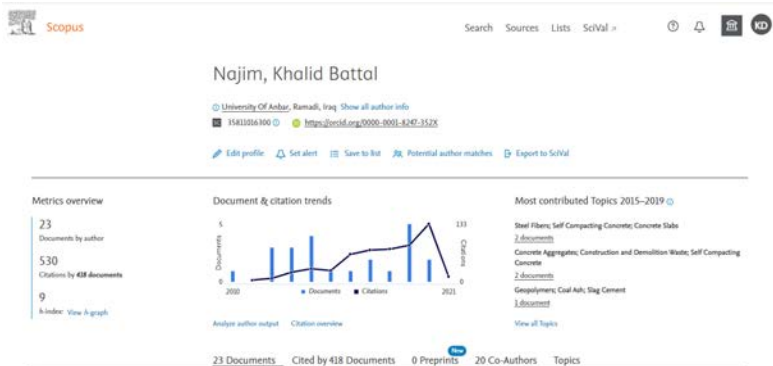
Scopus

Search Sources Lists SciVal >

KD

Najim, Khalid Battal

University Of Anbar, Ramadi, Iraq Show all author info

35811016300 https://orcid.org/0000-0001-8247-352X

Edit profile Set alert Save to list Potential author matches Export to SciVal

Metrics overview

23
Documents by author

530
Citations by 418 documents

9
h-index: View h-graph

Document & citation trends

5
Documents
0
2010
133
Citations
0
2021
Documents Citations

Analyze author output Citation overview

Most contributed Topics 2015–2019

Steel Fibers; Self Compacting Concrete; Concrete Slabs
2 documents

Concrete Aggregates; Construction and Demolition Waste; Self Compacting Concrete
2 documents

Geopolymers; Coal Ash; Slag Cement
1 document

View all Topics

23 Documents Cited by 418 Documents 0 Preprints New 20 Co-Authors Topics